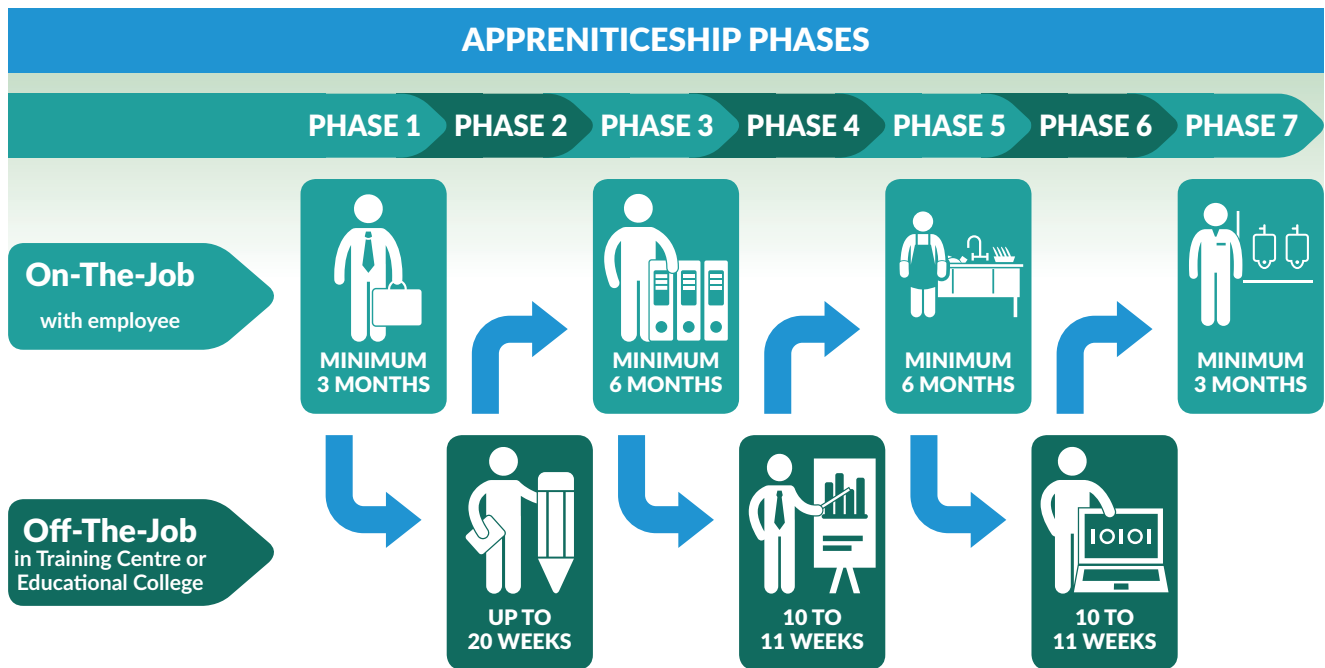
APPRENITICESHIP PHASES

PHASE 1 PHASE 2 PHASE 3 PHASE 4 PHASE 5 PHASE 6 PHASE 7

On-The-Job
with employee

MINIMUM 3 MONTHS

MINIMUM 6 MONTHS

MINIMUM 6 MONTHS

MINIMUM 3 MONTHS

Off-The-Job
in Training Centre or Educational College

UP TO 20 WEEKS

10 TO 11 WEEKS

IOIOI

10 TO 11 WEEKS